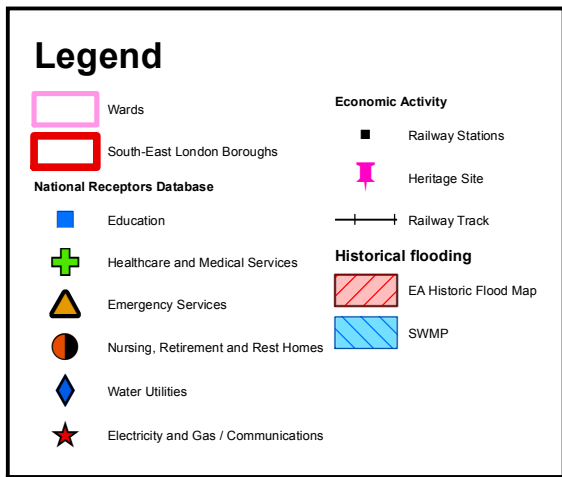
Legend

Wards

South-East London Boroughs

National Receptors Database

Education

Healthcare and Medical Services

Emergency Services

Nursing, Retirement and Rest Homes

Water Utilities

Electricity and Gas / Communications

Economic Activity

Railway Stations

Heritage Site

Railway Track

Historical flooding

EA Historic Flood Map

SWMP